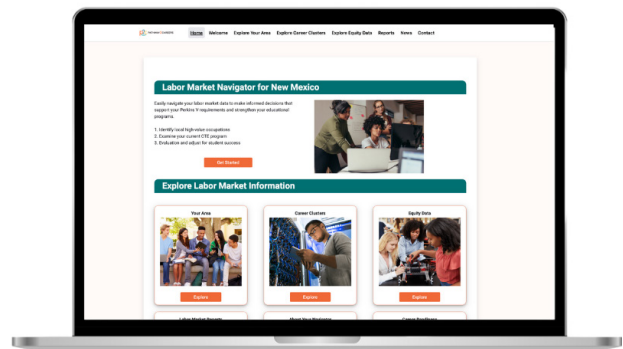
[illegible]

Home Welcome Explore Your Area Explore Career Clusters Explore Equity Data Reports News Contact

Labor Market Navigator for New Mexico

Easily navigate your labor market data to make informed decisions that support your Perkins V requirements and strengthen your educational programs.

1. Identify local high-value occupations
2. Examine your current CTE program
3. Evaluation and adjust for student success

Get Started

Explore Labor Market Information

Your Area

Explore

Career Clusters

Explore

Equity Data

Explore

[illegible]

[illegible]

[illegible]